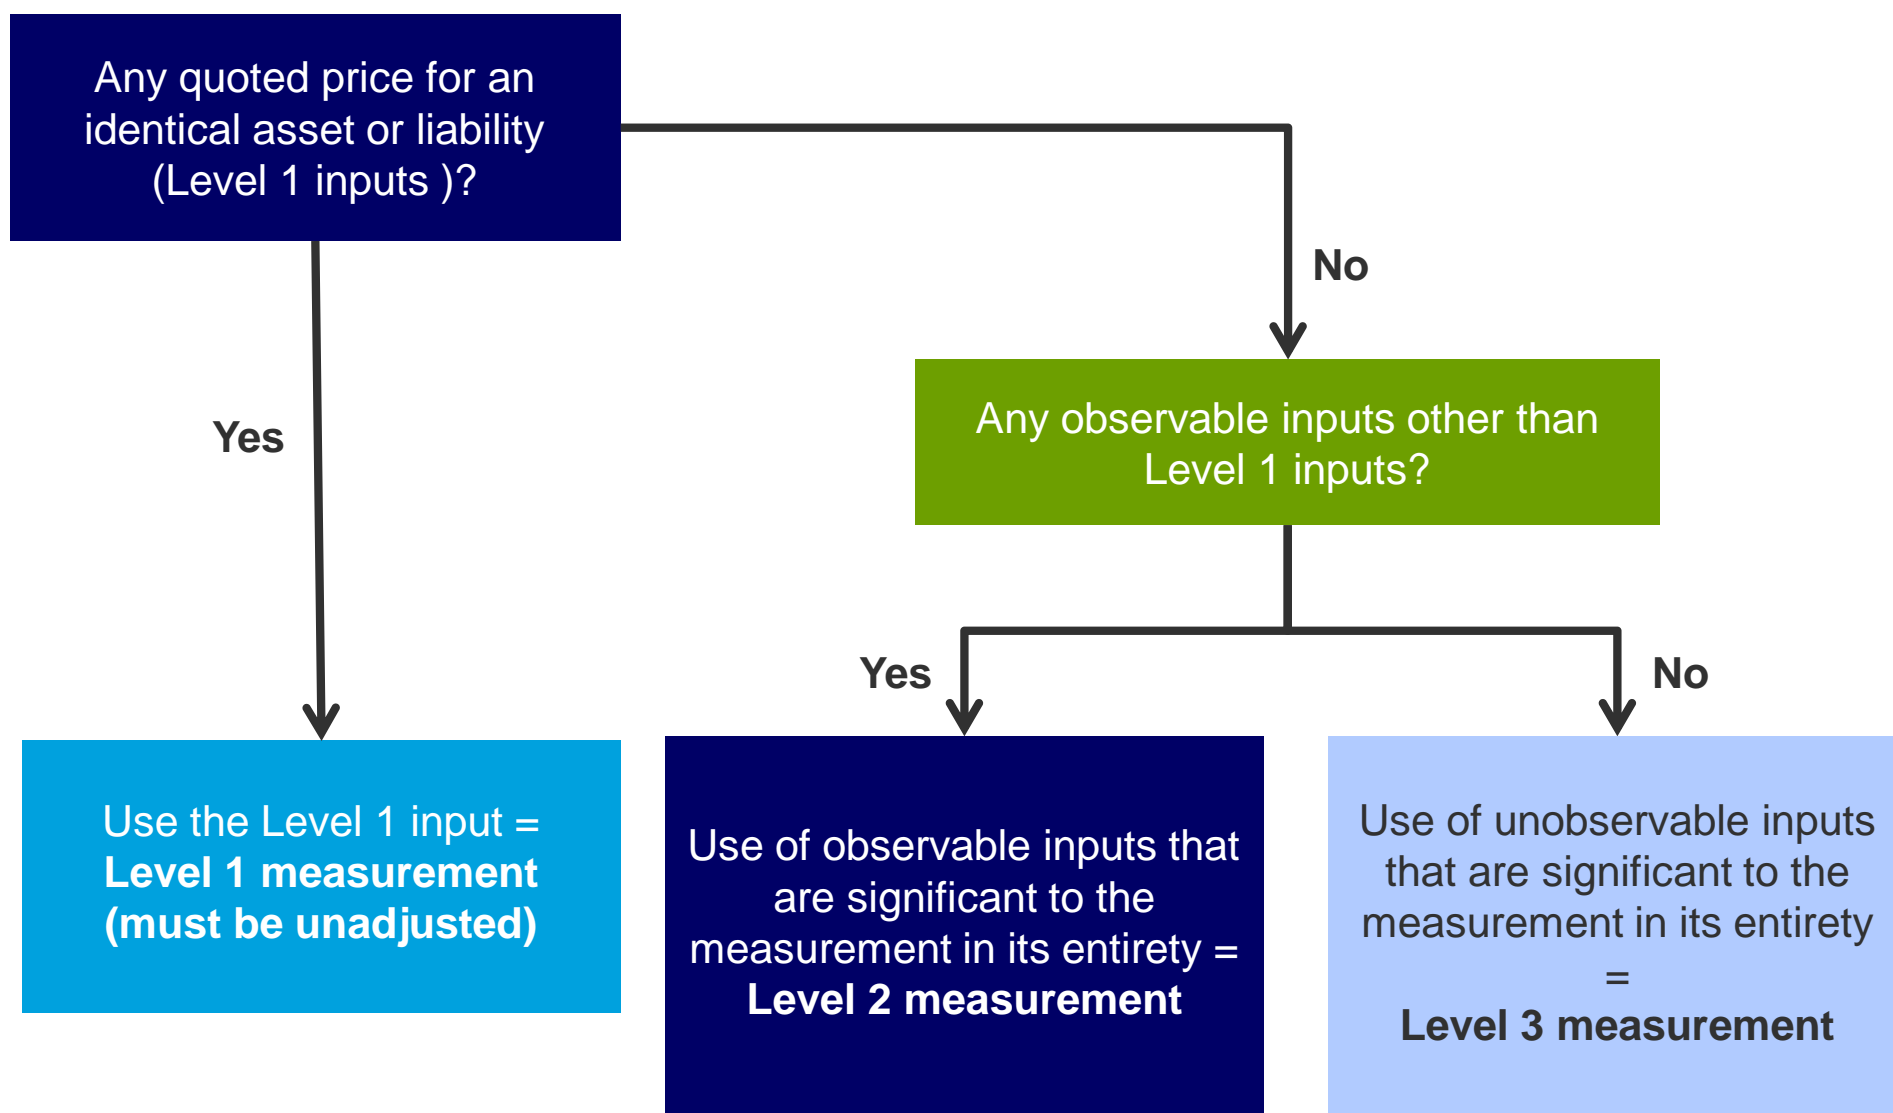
Any quoted price for an identical asset or liability (Level 1 inputs )?

No

Yes

Any observable inputs other than Level 1 inputs?

Yes

No

Use the Level 1 input = Level 1 measurement (must be unadjusted)

Use of observable inputs that are significant to the measurement in its entirety = Level 2 measurement

Use of unobservable inputs that are significant to the measurement in its entirety = Level 3 measurement